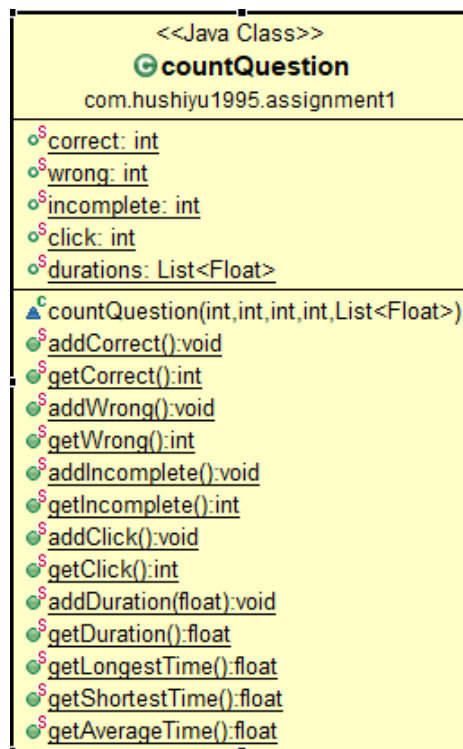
<<Java Class>>
countQuestion
com.hushiyu1995.assignment1

correct: int
wrong: int
incomplete: int
click: int
durations: List<Float>

countQuestion(int,int,int,int,List<Float>)
addCorrect():void
getCorrect():int
addWrong():void
getWrong():int
addIncomplete():void
getIncomplete():int
addClick():void
getClick():int
addDuration(float):void
getDuration():float
getLongestTime():float
getShortestTime():float
getAverageTime():float